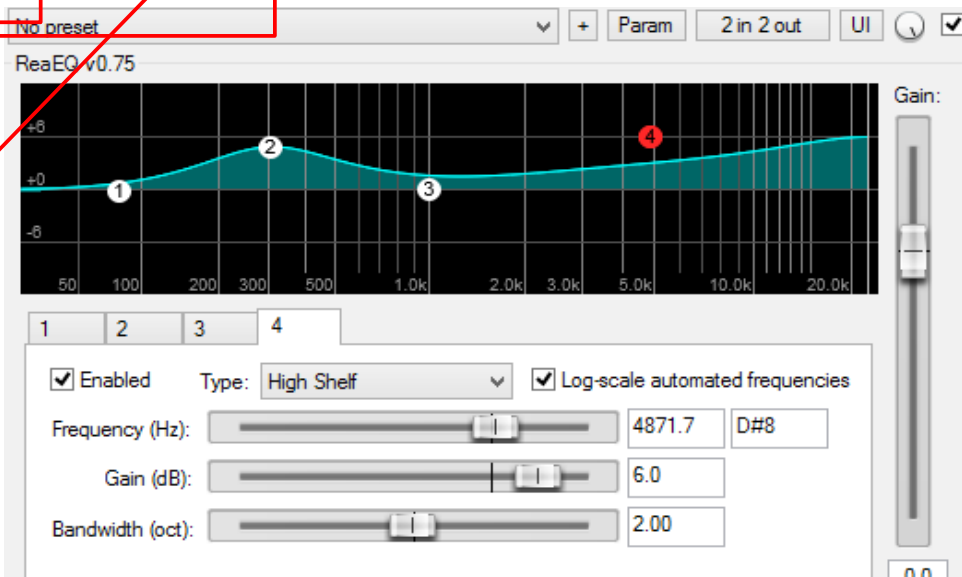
No preset

+ Param 2 in 2 out UI

ReaEQ v0.75

Gain:

+6
+0
-6

1 2 3 4

50 100 200 300 500 1.0k 2.0k 3.0k 5.0k 10.0k 20.0k

1 2 3 4

Enabled Type: High Shelf Log-scale automated frequencies

Frequency (Hz): 4871.7 D#8

Gain (dB): 6.0

Bandwidth (oct): 2.00

0.0